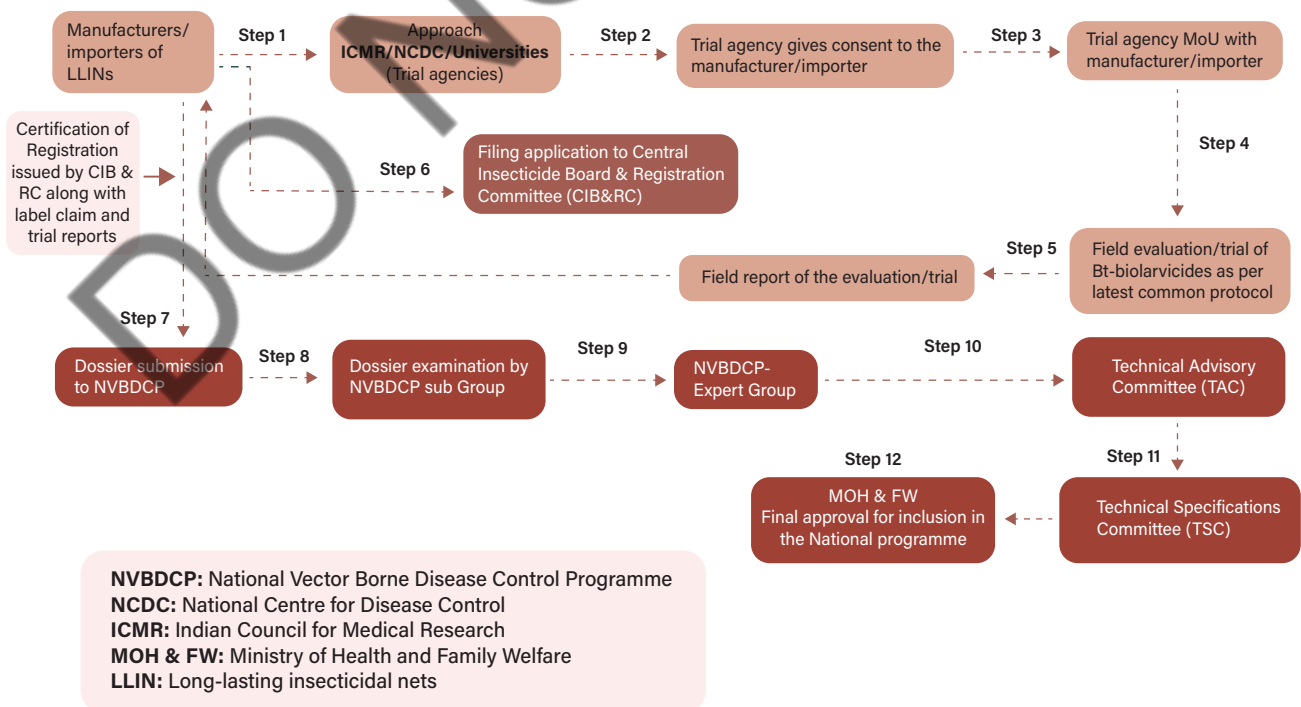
Manufacturers/ importers of LLINs

Step 1

Approach **ICMR/NCDC/Universities** (Trial agencies)

Step 2

Trial agency gives consent to the manufacturer/importer

Step 3

Trial agency MoU with manufacturer/importer

Step 4

Certification of Registration issued by CIB & RC along with label claim and trial reports

Step 6

Filing application to Central Insecticide Board & Registration Committee (CIB&RC)

Step 5

Field evaluation/trial of Bt-biolarvicides as per latest common protocol

Field report of the evaluation/trial

Step 7

Dossier submission to NVBDCP

Step 8

Dossier examination by NVBDCP sub Group

Step 9

NVBDCP- Expert Group

Step 10

Technical Advisory Committee (TAC)

Step 11

Technical Specifications Committee (TSC)

Step 12

MOH & FW Final approval for inclusion in the National programme

**NVBDCP:** National Vector Borne Disease Control Programme
**NCDC:** National Centre for Disease Control
**ICMR:** Indian Council for Medical Research
**MOH & FW:** Ministry of Health and Family Welfare
**LLIN:** Long-lasting insecticidal nets

DO N